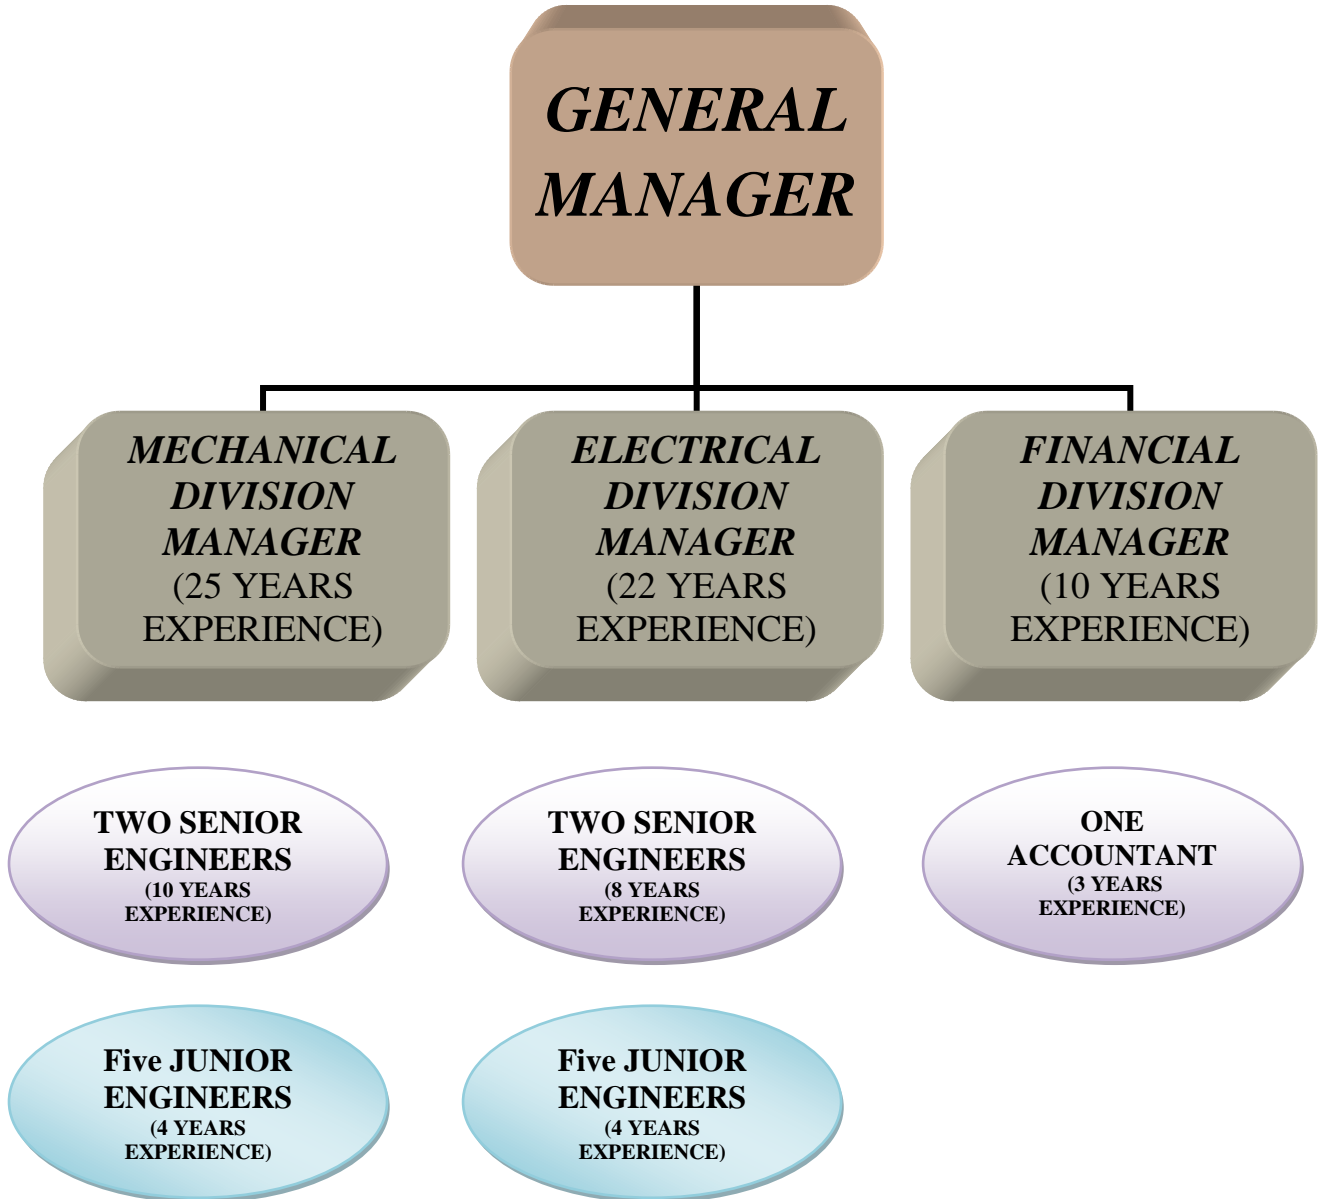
GENERAL MANAGER

MECHANICAL DIVISION MANAGER (25 YEARS EXPERIENCE)

ELECTRICAL DIVISION MANAGER (22 YEARS EXPERIENCE)

FINANCIAL DIVISION MANAGER (10 YEARS EXPERIENCE)

TWO SENIOR ENGINEERS (10 YEARS EXPERIENCE)

TWO SENIOR ENGINEERS (8 YEARS EXPERIENCE)

ONE ACCOUNTANT (3 YEARS EXPERIENCE)

Five JUNIOR ENGINEERS (4 YEARS EXPERIENCE)

Five JUNIOR ENGINEERS (4 YEARS EXPERIENCE)